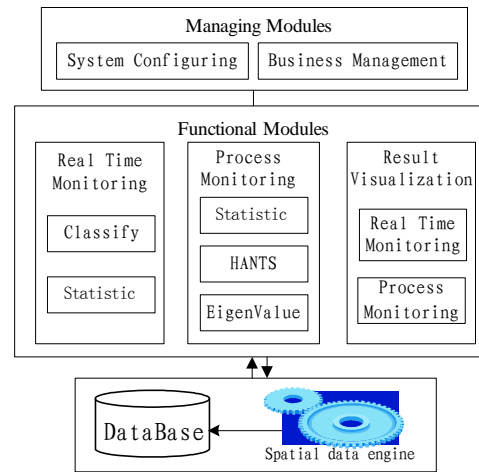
Managing Modules

System Configuring

Business Management

Functional Modules

Real Time Monitoring

Classify

Statistic

Process Monitoring

Statistic

HANTS

EigenValue

Result Visualization

Real Time Monitoring

Process Monitoring

DataBase

Spatial data engine